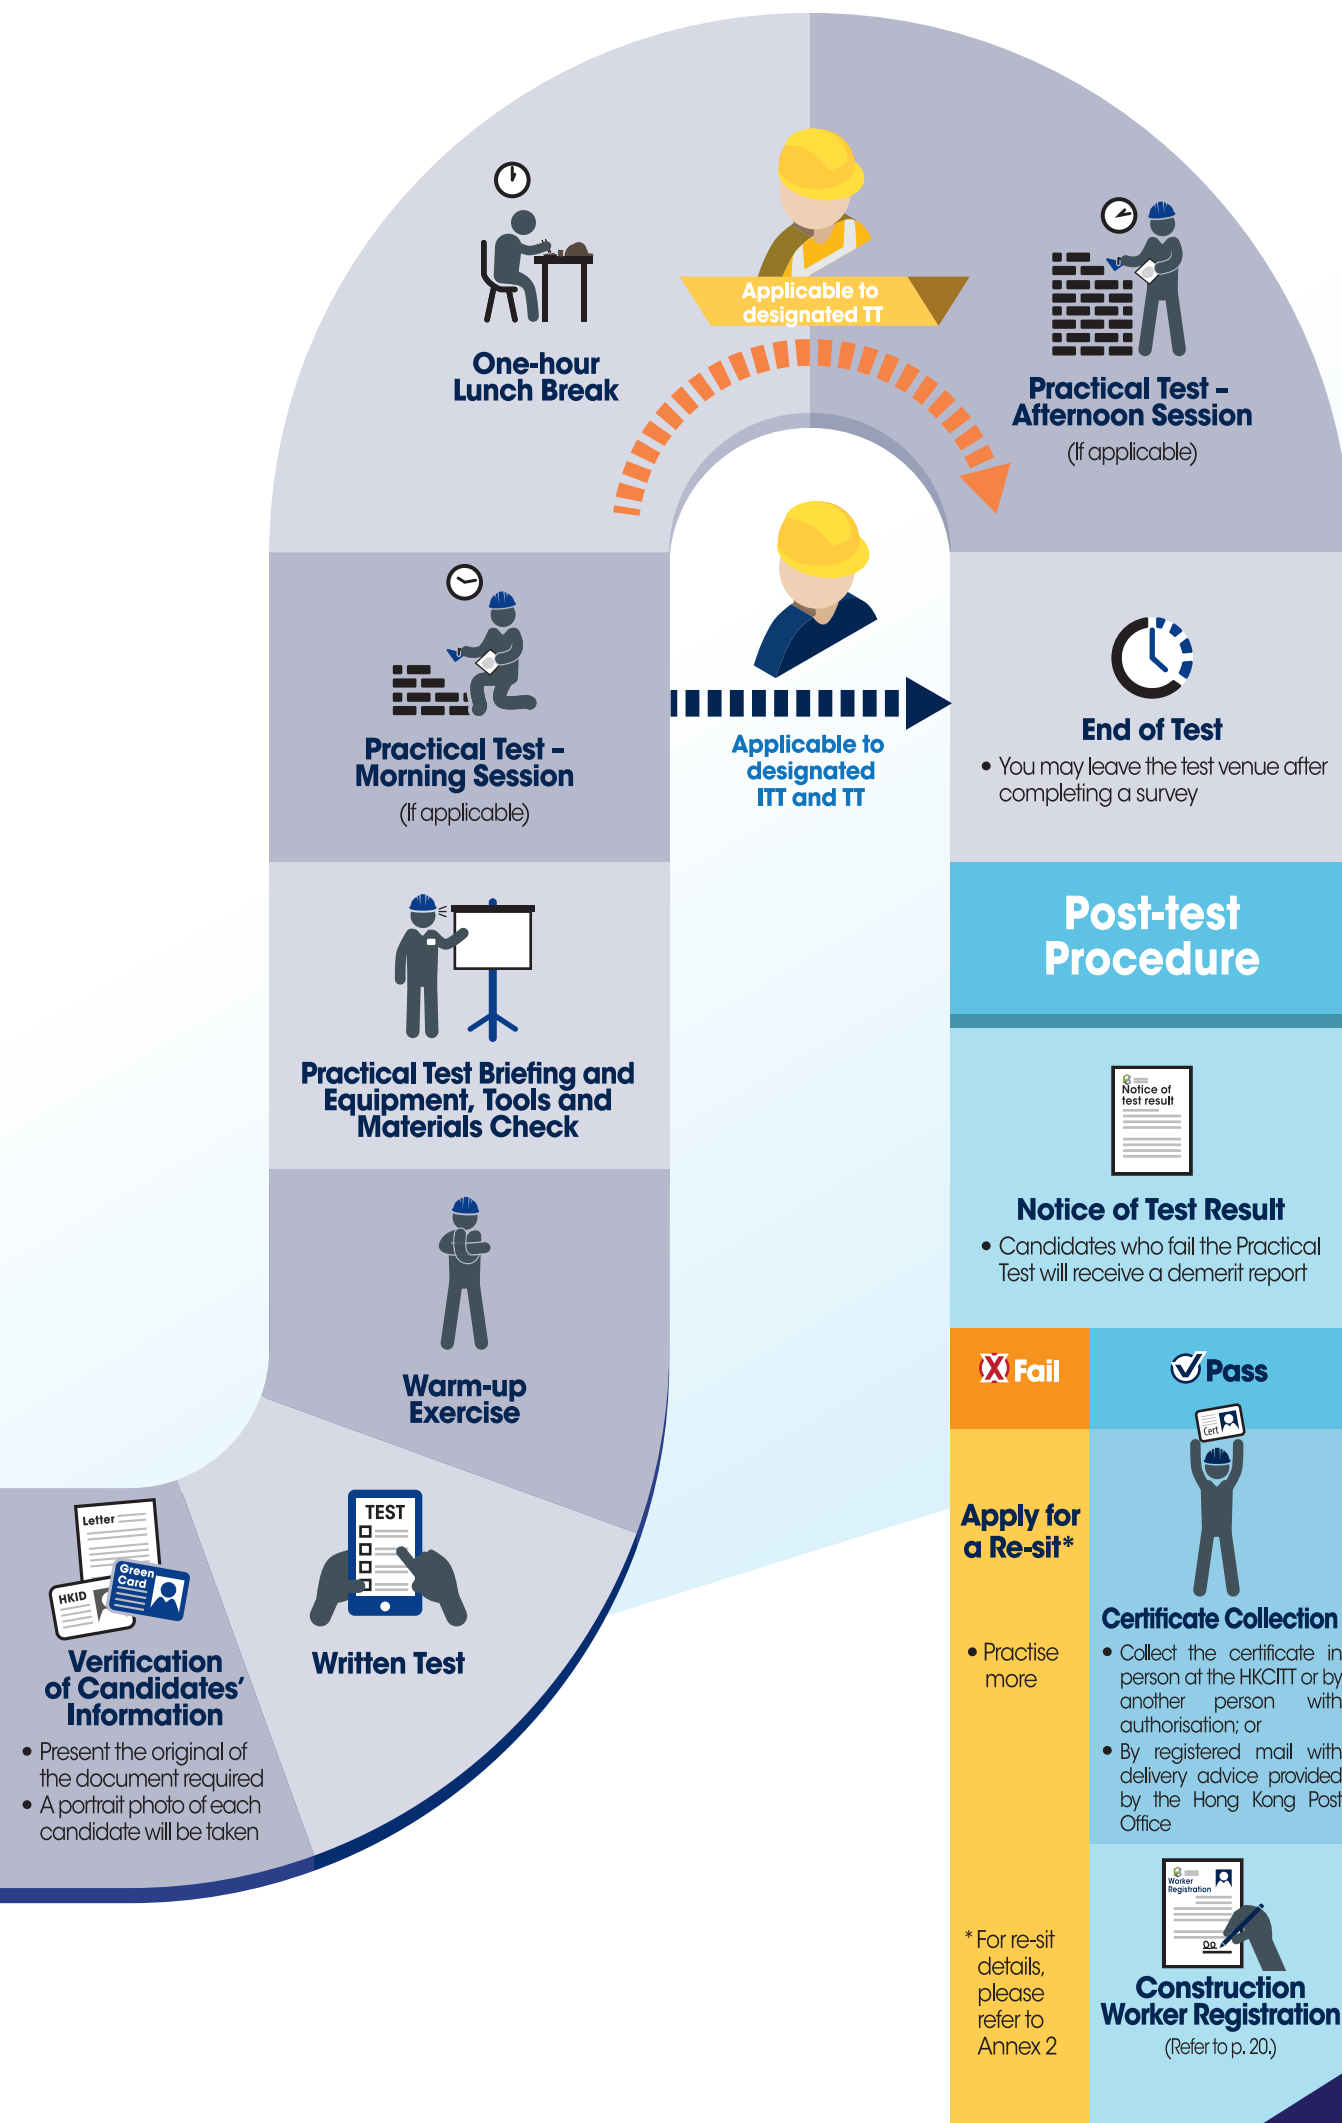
Letter

HKID

Green Card

Verification of Candidates' Information

• Present the original of the document required
• A portrait photo of each candidate will be taken

TEST

Written Test

Warm-up Exercise

Practical Test Briefing and Equipment, Tools and Materials Check

Practical Test – Morning Session
(If applicable)

One-hour Lunch Break

Applicable to designated TT

Practical Test – Afternoon Session
(If applicable)

Applicable to designated ITT and TT

End of Test
• You may leave the test venue after completing a survey

Post-test Procedure

Notice of test result

Notice of Test Result
• Candidates who fail the Practical Test will receive a demerit report

Fail

Pass

Apply for a Re-sit*

• Practise more

* For re-sit details, please refer to Annex 2

Cert

Certificate Collection
• Collect the certificate in person at the HKCITT or by another person with authorisation; or
• By registered mail with delivery advice provided by the Hong Kong Post Office

Worker Registration

Construction Worker Registration
(Refer to p. 20.)